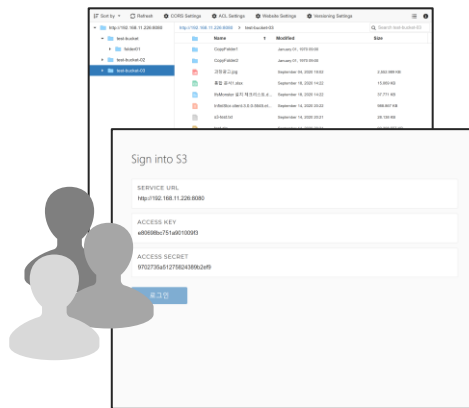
Sort by
Refresh
CORS Settings
ACL Settings
Website Settings
Versioning Settings

http://192.168.11.226:8080
test-bucket-03
Search test-bucket-03

test-bucket
folder01
test-bucket-02
test-bucket-03

| Name | Modified | Size |
|---|---|---|
| CopyFolder1 | January 01, 1970 09:00 | |
| CopyFolder2 | January 01, 1970 09:00 | |
| 경쟁로그.jpg | September 18, 2020 10:02 | 2,522,989 KB |
| 로컬 유시니.xlsx | September 18, 2020 14:22 | 15,905 KB |
| S3Monitor 설치 매뉴얼[프로소... | September 18, 2020 14:22 | 27,711 KB |
| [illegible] | September 14, 2020 20:20 | 569,897 KB |
| s3-test.txt | September 14, 2020 20:21 | 30,195 KB |

Sign into S3

SERVICE URL
http://192.168.11.226:8080

ACCESS KEY
e80698bc751a901009f3

ACCESS SECRET
9702738a51275824389b2ef9

로그인